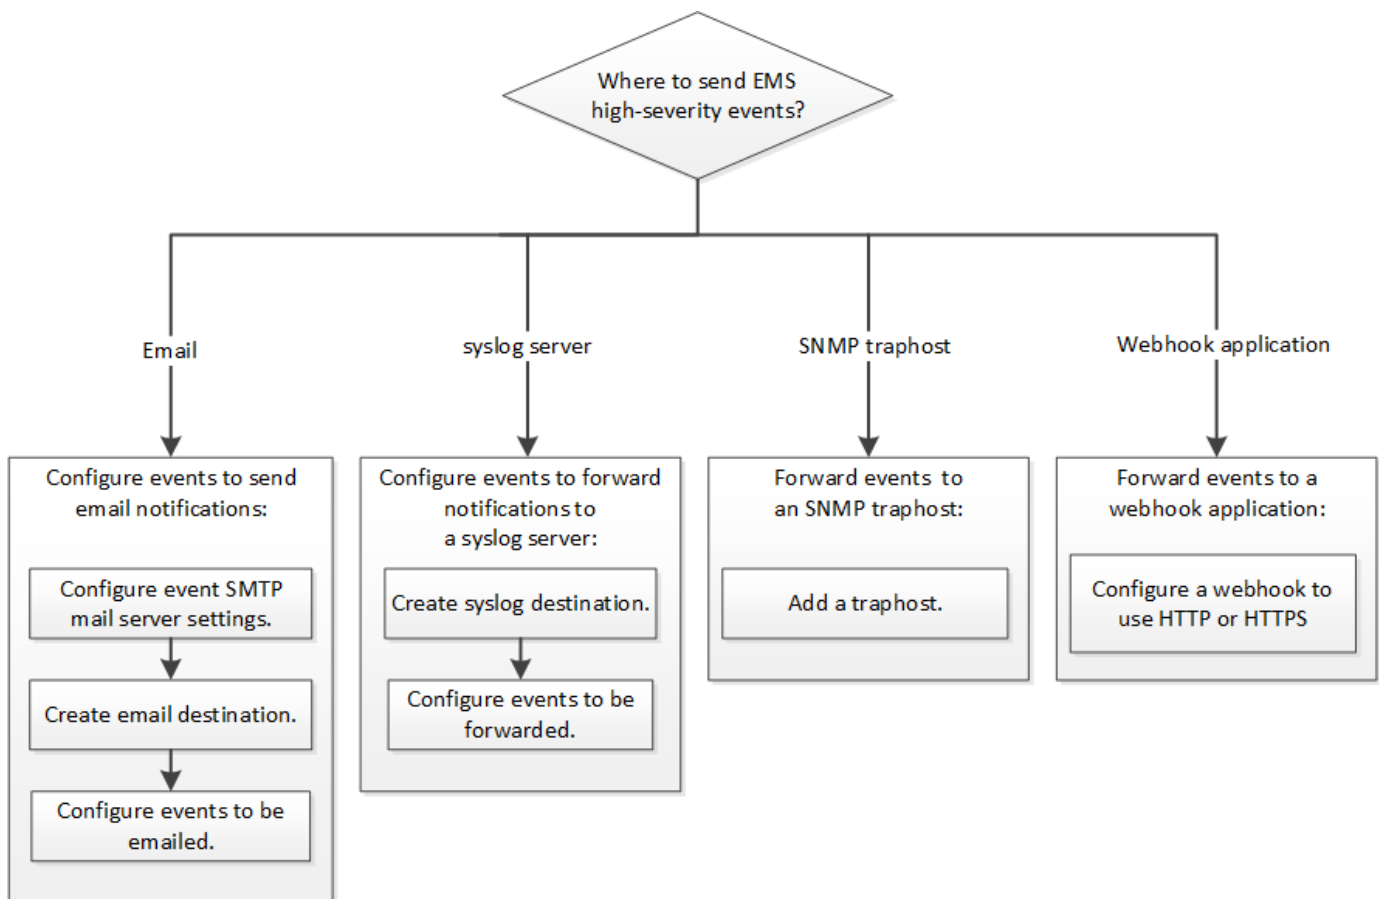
Where to send EMS high-severity events?

Email

Configure events to send email notifications:

Configure event SMTP mail server settings.

Create email destination.

Configure events to be emailed.

syslog server

Configure events to forward notifications to a syslog server:

Create syslog destination.

Configure events to be forwarded.

SNMP traphost

Forward events to an SNMP traphost:

Add a traphost.

Webhook application

Forward events to a webhook application:

Configure a webhook to use HTTP or HTTPS